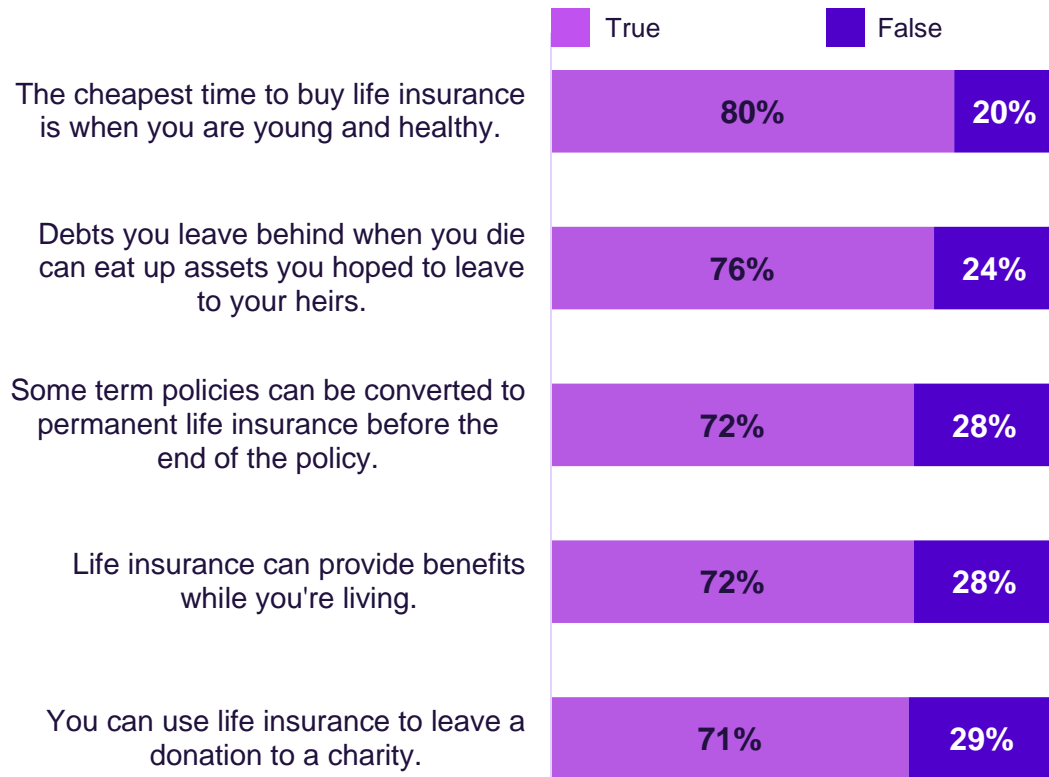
True False

| | True | False |
|---|---|---|
| The cheapest time to buy life insurance is when you are young and healthy. | 80% | 20% |
| Debts you leave behind when you die can eat up assets you hoped to leave to your heirs. | 76% | 24% |
| Some term policies can be converted to permanent life insurance before the end of the policy. | 72% | 28% |
| Life insurance can provide benefits while you're living. | 72% | 28% |
| You can use life insurance to leave a donation to a charity. | 71% | 29% |